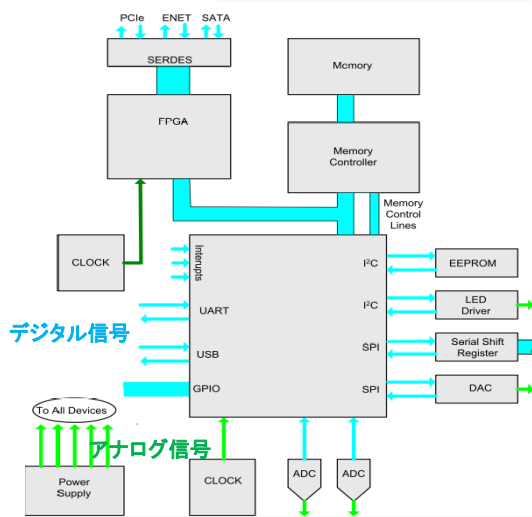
PCIe ENET SATA

SERDES

FPGA

Mcmory

Memory Controller

Memory Control Lines

CLOCK

Interupts

I²C

EEPROM

I²C

LED Driver

UART

デジタル信号

SPI

Serial Shift Register

USB

GPIO

SPI

DAC

To All Devices

アナログ信号

Power Supply

CLOCK

ADC

ADC